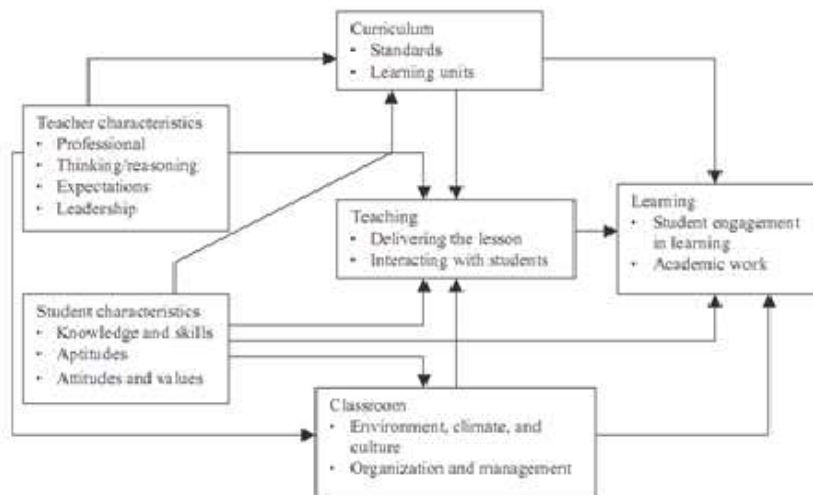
Curriculum
• Standards
• Learning units

Teacher characteristics
• Professional
• Thinking/reasoning
• Expectations
• Leadership

Teaching
• Delivering the lesson
• Interacting with students

Learning
• Student engagement in learning
• Academic work

Student characteristics
• Knowledge and skills
• Aptitudes
• Attitudes and values

Classroom
• Environment, climate, and culture
• Organization and management